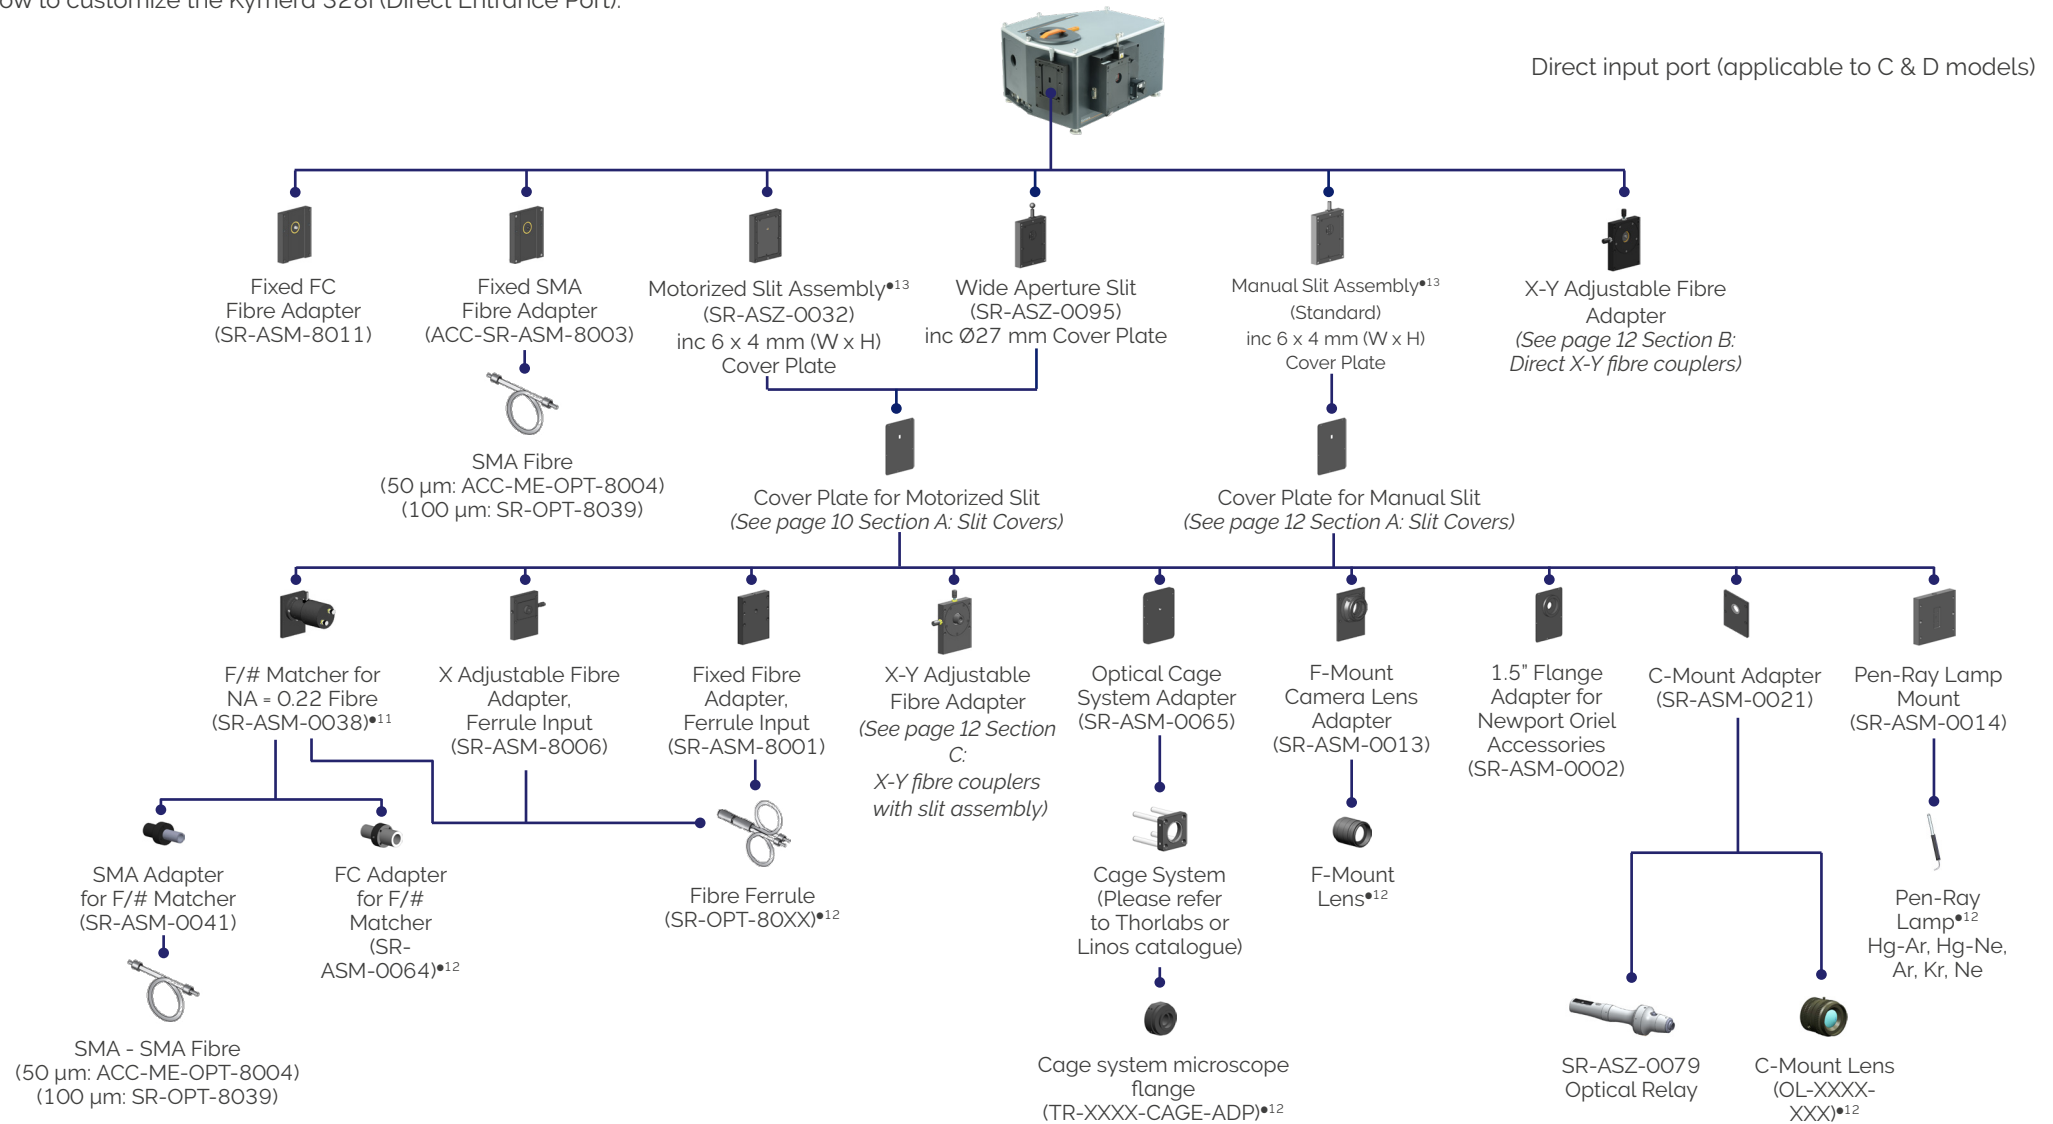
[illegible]ow to customize the Kymera 328i (Direct Entrance Port).

Direct input port (applicable to C & D models)

Fixed FC Fibre Adapter (SR-ASM-8011)

Fixed SMA Fibre Adapter (ACC-SR-ASM-8003)

SMA Fibre (50 µm: ACC-ME-OPT-8004) (100 µm: SR-OPT-8039)

Motorized Slit Assembly•13 (SR-ASZ-0032) inc 6 x 4 mm (W x H) Cover Plate

Wide Aperture Slit (SR-ASZ-0095) inc Ø27 mm Cover Plate

Cover Plate for Motorized Slit *(See page 10 Section A: Slit Covers)*

Manual Slit Assembly•13 (Standard) inc 6 x 4 mm (W x H) Cover Plate

Cover Plate for Manual Slit *(See page 12 Section A: Slit Covers)*

X-Y Adjustable Fibre Adapter *(See page 12 Section B: Direct X-Y fibre couplers)*

F/# Matcher for NA = 0.22 Fibre (SR-ASM-0038)•11

SMA Adapter for F/# Matcher (SR-ASM-0041)

SMA - SMA Fibre (50 µm: ACC-ME-OPT-8004) (100 µm: SR-OPT-8039)

FC Adapter for F/# Matcher (SR-ASM-0064)•12

X Adjustable Fibre Adapter, Ferrule Input (SR-ASM-8006)

Fixed Fibre Adapter, Ferrule Input (SR-ASM-8001)

Fibre Ferrule (SR-OPT-80XX)•12

X-Y Adjustable Fibre Adapter *(See page 12 Section C: X-Y fibre couplers with slit assembly)*

Optical Cage System Adapter (SR-ASM-0065)

Cage System (Please refer to Thorlabs or Linos catalogue)

Cage system microscope flange (TR-XXXX-CAGE-ADP)•12

F-Mount Camera Lens Adapter (SR-ASM-0013)

F-Mount Lens•12

1.5" Flange Adapter for Newport Oriel Accessories (SR-ASM-0002)

C-Mount Adapter (SR-ASM-0021)

SR-ASZ-0079 Optical Relay

C-Mount Lens (OL-XXXX-XXX)•12

Pen-Ray Lamp Mount (SR-ASM-0014)

Pen-Ray Lamp•12 Hg-Ar, Hg-Ne, Ar, Kr, Ne